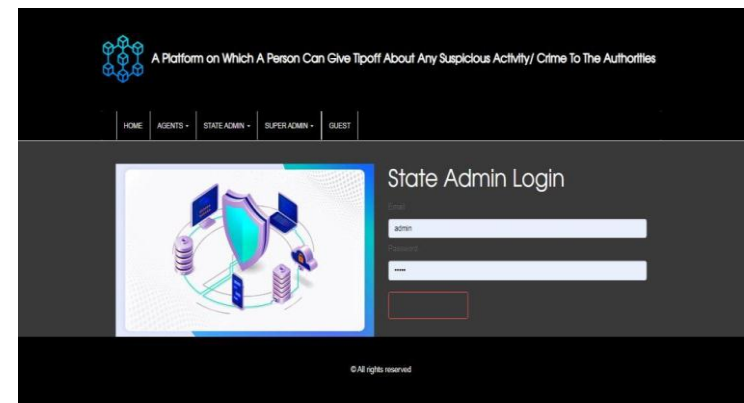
A Platform on Which A Person Can Give Tipoff About Any Suspicious Activity/ Crime To The Authorities

HOME AGENTS ▾ STATE ADMIN ▾ SUPER ADMIN ▾ GUEST

State Admin Login

Email

admin

Password

•••••

© All rights reserved